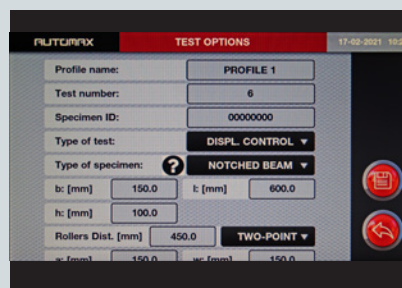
AUTOMAX
TEST OPTIONS
17-02-2021 10:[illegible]

Profile name: PROFILE 1
Test number: 6
Specimen ID: 00000000
Type of test: DISPL. CONTROL ▼
Type of specimen: ? NOTCHED BEAM ▼
b: [mm] 150.0 l: [mm] 600.0
h: [mm] 100.0
Rollers Dist. [mm] 450.0 TWO-POINT ▼
a: [mm] 150.0 wc [mm] 150.0